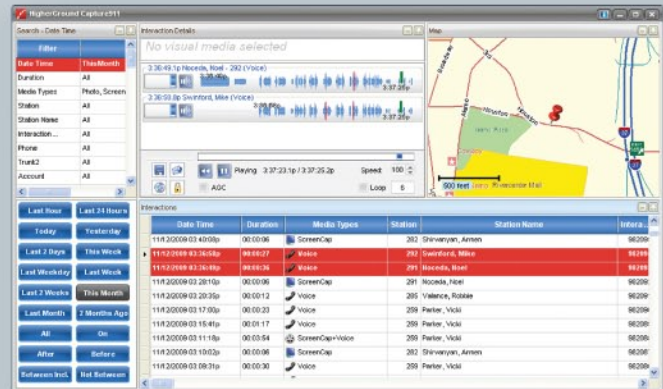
HigherGround Capture911

Search - Date Time

| Filter | |
|---|---|
| Date Time | ThisMonth |
| Duration | All |
| Media Types | Photo, Screen |
| Station | All |
| Station Name | All |
| Interaction ... | All |
| Phone | All |
| Trunk2 | All |
| Account | All |

Last Hour | Last 24 Hours
Today | Yesterday
Last 2 Days | This Week
Last Weekday | Last Week
Last 2 Weeks | This Month
Last Month | 2 Months Ago
All | On
After | Before
Between Incl. | Not Between

Interaction Details

No visual media selected

3:36:49.1p Noceda, Noel - 292 (Voice)
3:37:25p
3:36:59.8p Swinford, Mike (Voice)
3:37:25p

Playing 3:37:23.1p / 3:37:25.2p
Speed 100
AGC
Loop 6

Map

600 feet
Riverside Mall

Interactions

| Date Time | Duration | Media Types | Station | Station Name | Intera... |
|---|---|---|---|---|---|
| 11/12/2009 03:40:08p | 00:00:06 | ScreenCap | 282 | Shirvanyan, Armen | 98209 |
| 11/12/2009 03:36:58p | 00:00:27 | Voice | 292 | Swinford, Mike | 98209 |
| 11/12/2009 03:36:48p | 00:00:36 | Voice | 291 | Noceda, Noel | 98209 |
| 11/12/2009 03:28:10p | 00:00:06 | ScreenCap | 291 | Noceda, Noel | 98209 |
| 11/12/2009 03:20:35p | 00:00:12 | Voice | 295 | Valence, Robbie | 98209 |
| 11/12/2009 03:17:00p | 00:00:23 | Voice | 259 | Parker, Vicki | 98209 |
| 11/12/2009 03:15:41p | 00:01:17 | Voice | 259 | Parker, Vicki | 98209 |
| 11/12/2009 03:11:18p | 00:03:54 | ScreenCap+Voice | 259 | Parker, Vicki | 98209 |
| 11/12/2009 03:10:02p | 00:00:06 | ScreenCap | 282 | Shirvanyan, Armen | 98209 |
| 11/12/2009 03:08:31p | 00:00:30 | Voice | 259 | Parker, Vicki | 98209 |